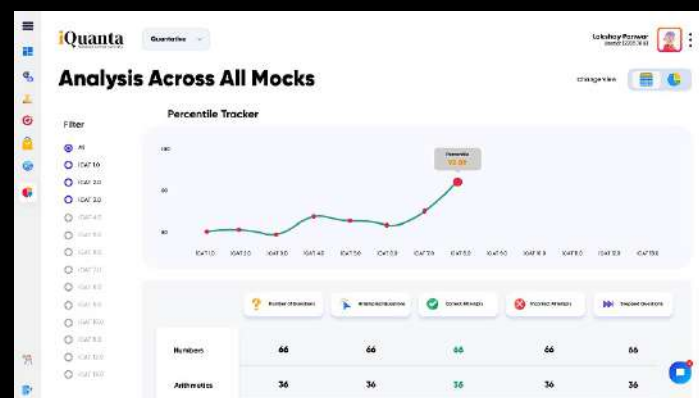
iQuanta

Quantitative

Lakshay Panwar

Analysis Across All Mocks

Change View

Filter

All

iCAT 1.0

iCAT 2.0

iCAT 3.0

iCAT 4.0

iCAT 5.0

iCAT 6.0

iCAT 7.0

iCAT 8.0

iCAT 9.0

iCAT 10.0

iCAT 11.0

iCAT 12.0

iCAT 13.0

Percentile Tracker

Percentile

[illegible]

100

60

10

iCAT 1.0 iCAT 2.0 iCAT 3.0 iCAT 4.0 iCAT 5.0 iCAT 6.0 iCAT 7.0 iCAT 8.0 iCAT 9.0 iCAT 10.0 iCAT 11.0 iCAT 12.0 iCAT 13.0

Number of Questions

Attempted Questions

Correct Attempts

Incorrect Attempts

Skipped Questions

| | | | | | |
|---|---|---|---|---|---|
| Numbers | 66 | 66 | 66 | 66 | 66 |
| Arithmetics | 36 | 36 | 36 | 36 | 36 |